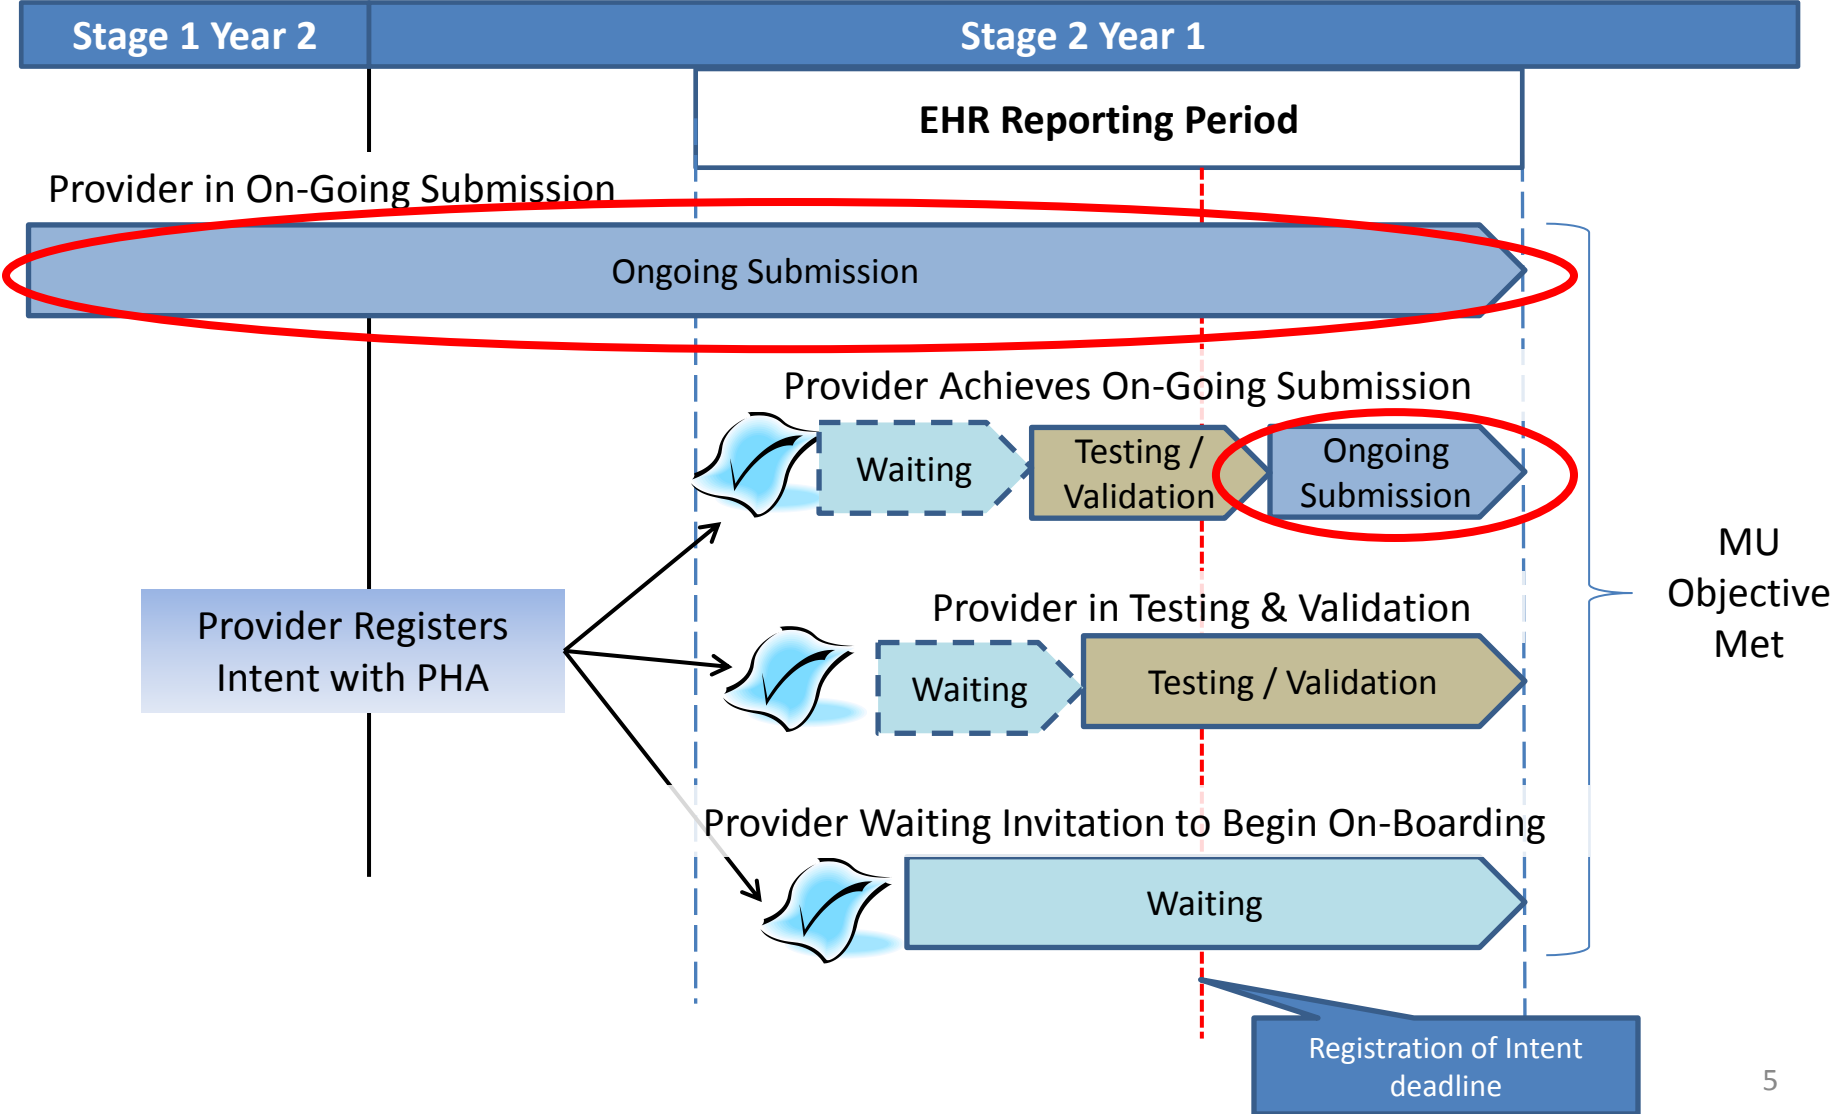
Stage 1 Year 2

Stage 2 Year 1

EHR Reporting Period

Provider in On-Going Submission

Ongoing Submission

Provider Achieves On-Going Submission

Waiting

Testing / Validation

Ongoing Submission

Provider Registers Intent with PHA

Provider in Testing & Validation

Waiting

Testing / Validation

Provider Waiting Invitation to Begin On-Boarding

Waiting

MU Objective Met

Registration of Intent deadline

5